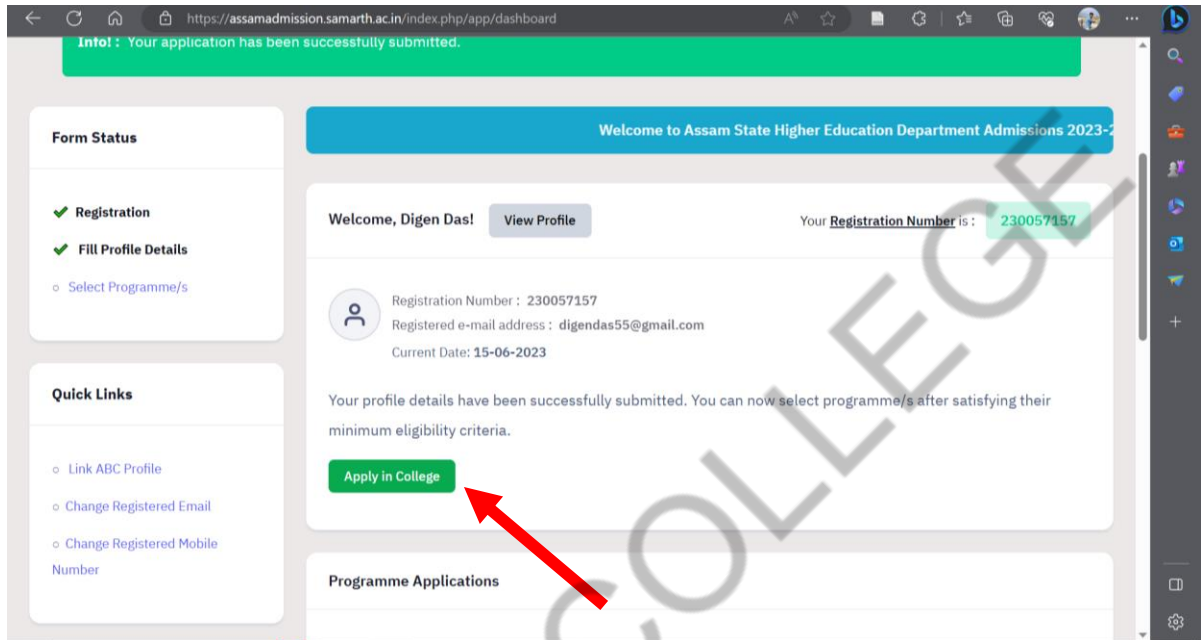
https://assamadmission.samarth.ac.in/index.php/app/dashboard

Info! : Your application has been successfully submitted.

Form Status

Registration

Fill Profile Details

Select Programme/s

Quick Links

Link ABC Profile

Change Registered Email

Change Registered Mobile Number

Welcome to Assam State Higher Education Department Admissions 2023-2

Welcome, Digen Das! View Profile

Your Registration Number is : 230057157

Registration Number : 230057157

Registered e-mail address : digendas55@gmail.com

Current Date: 15-06-2023

Your profile details have been successfully submitted. You can now select programme/s after satisfying their minimum eligibility criteria.

Apply in College

Programme Applications

COLLEGE